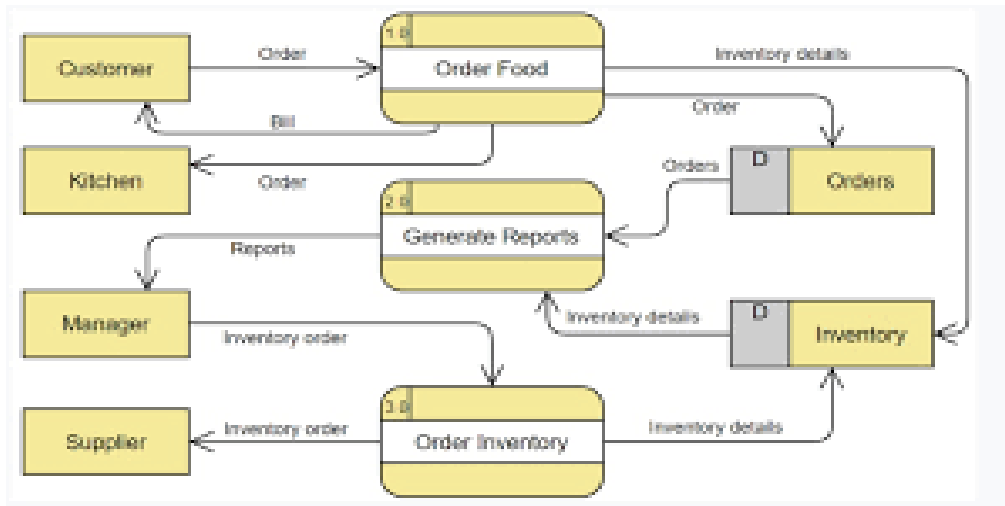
Customer

Order

1.0

Order Food

Inventory details

Bill

Order

Kitchen

Order

Orders

D

Orders

2.0

Generate Reports

Reports

Manager

Inventory order

Inventory details

D

Inventory

3.0

Supplier

Inventory order

Order Inventory

Inventory details